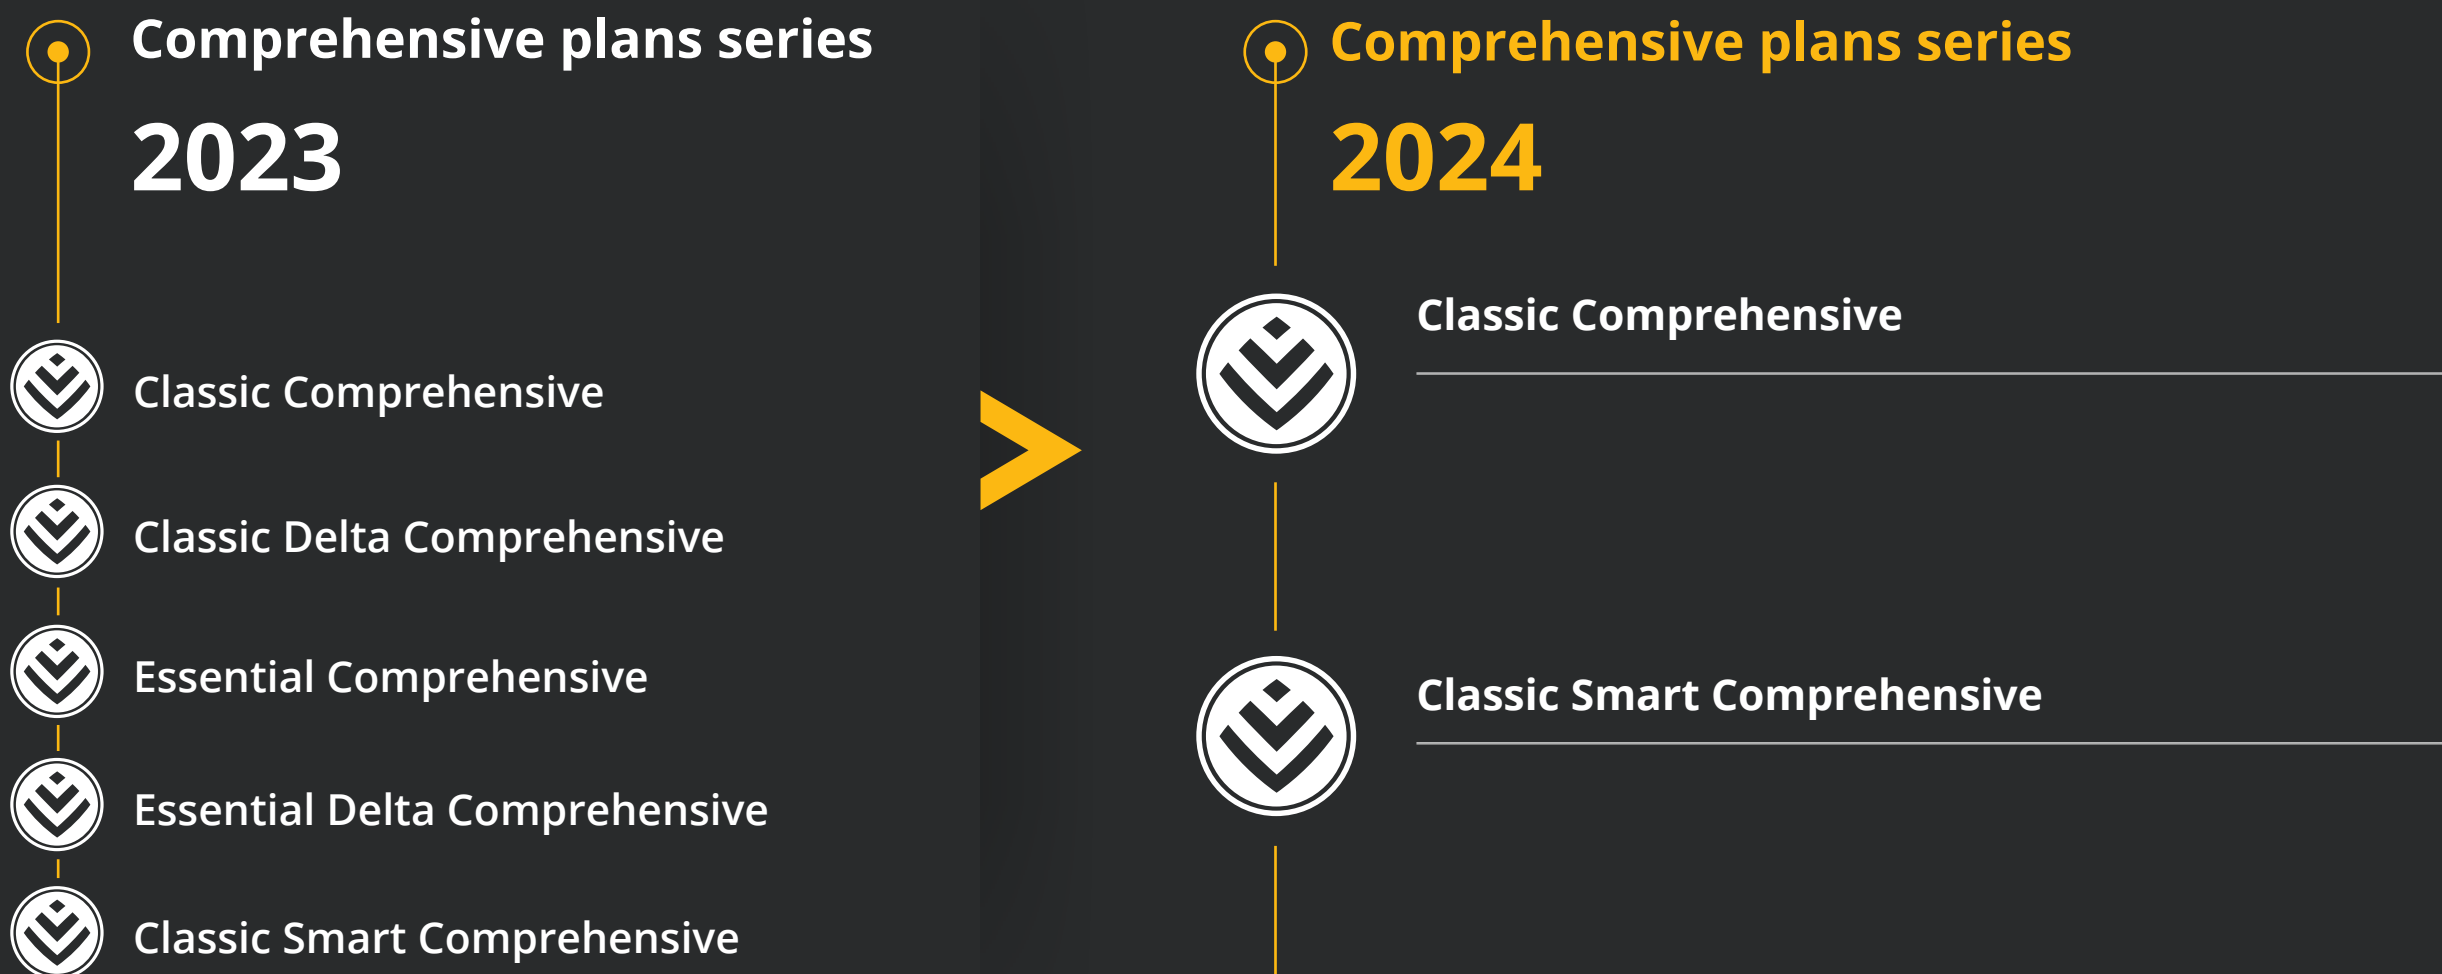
Comprehensive plans series

2023

Classic Comprehensive

Classic Delta Comprehensive

Essential Comprehensive

Essential Delta Comprehensive

Classic Smart Comprehensive

Comprehensive plans series

2024

Classic Comprehensive

Classic Smart Comprehensive